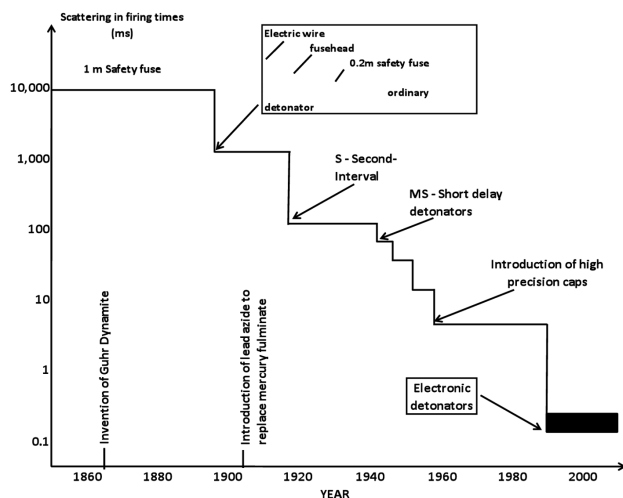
Scattering in firing times (ms)

1 m Safety fuse

Electric wire
fusehead
0.2m safety fuse
ordinary
detonator

S - Second-Interval

MS - Short delay detonators

Introduction of high precision caps

Electronic detonators

Invention of Guhr Dynamite

Introduction of lead azide to replace mercury fulminate

10,000
1,000
100
10
1
0.1

1860
1880
1900
1920
1940
1960
1980
2000

YEAR